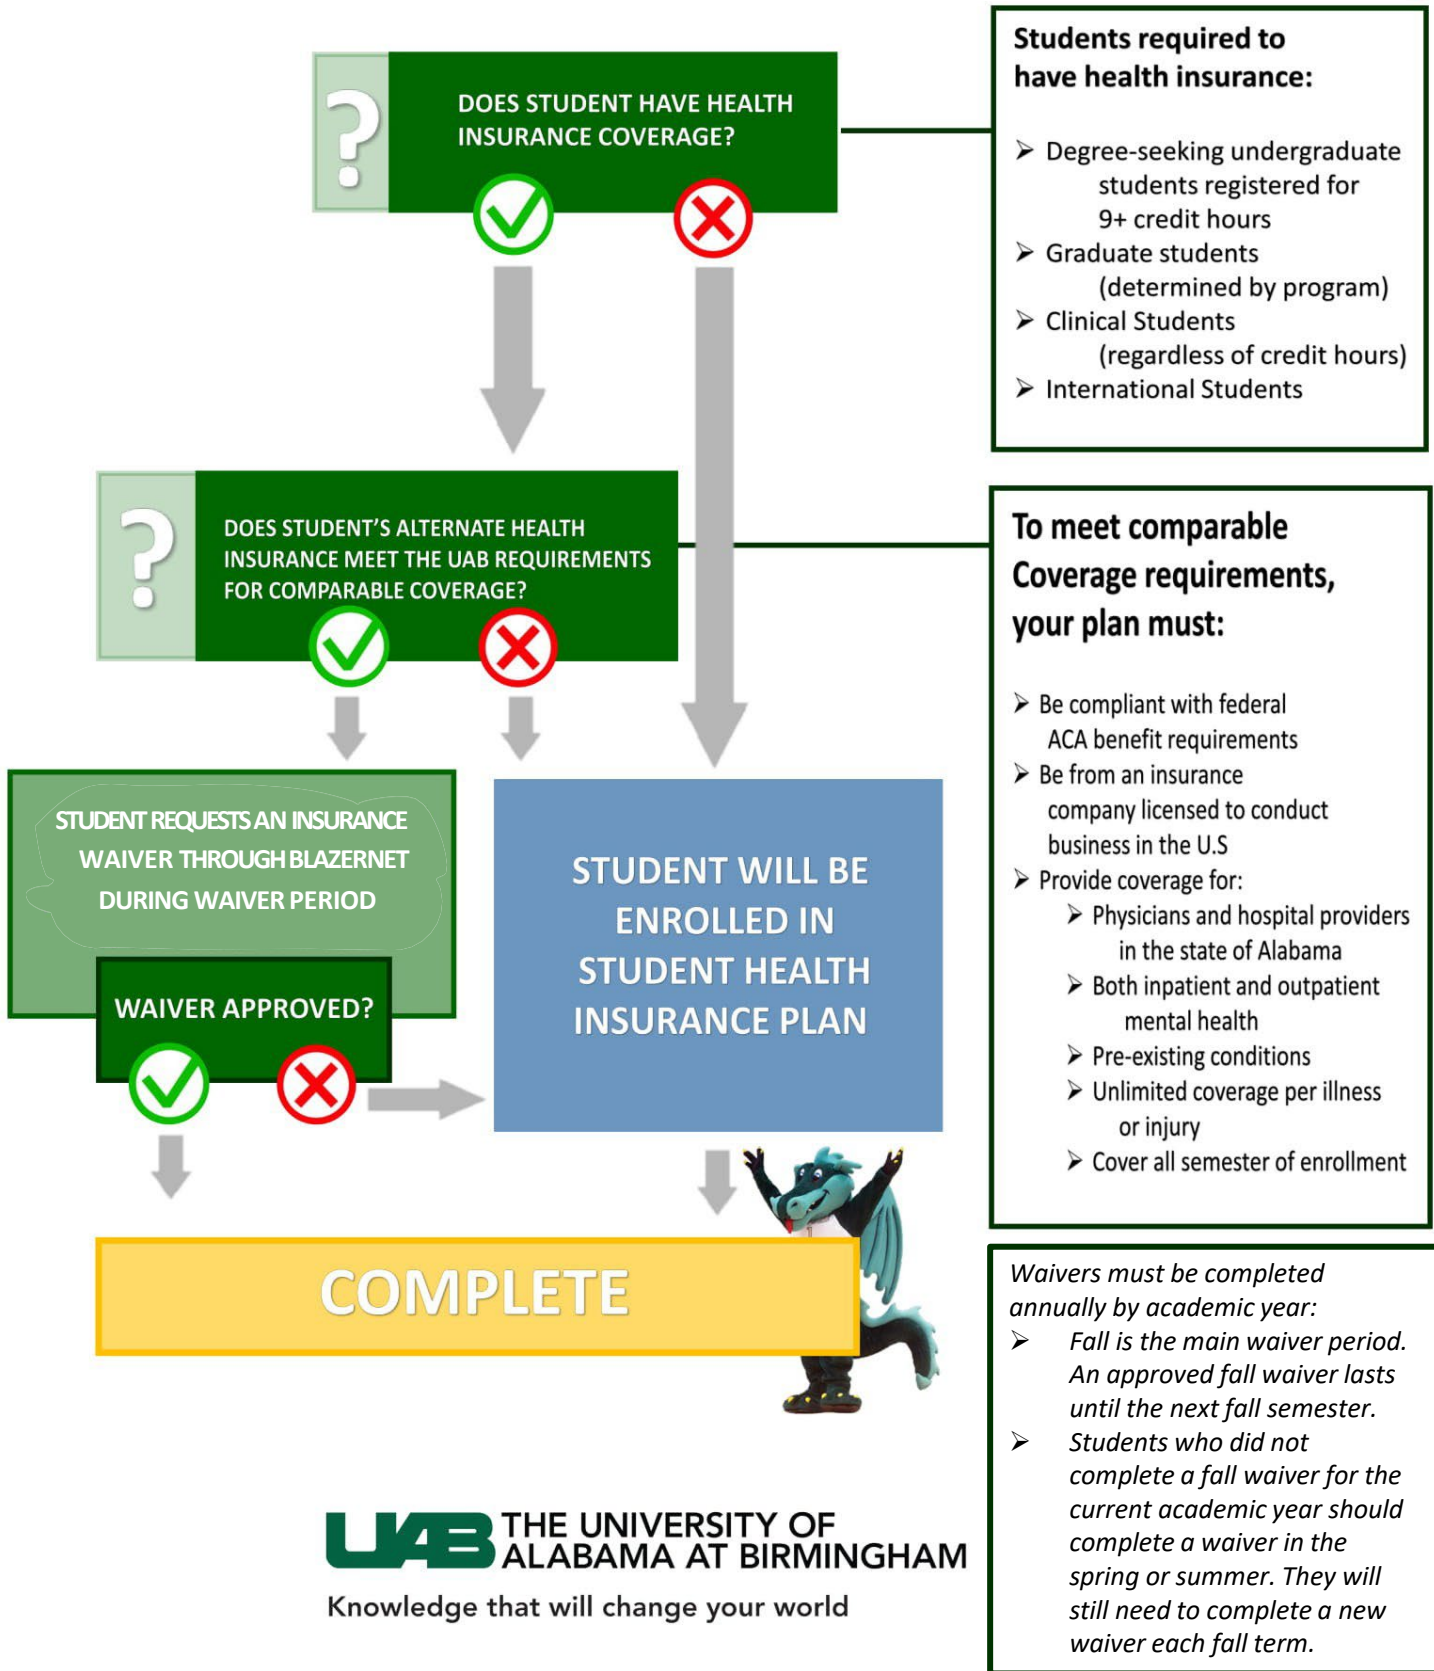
?

DOES STUDENT HAVE HEALTH INSURANCE COVERAGE?

Students required to have health insurance:

➤ Degree-seeking undergraduate students registered for 9+ credit hours
➤ Graduate students (determined by program)
➤ Clinical Students (regardless of credit hours)
➤ International Students

?

DOES STUDENT'S ALTERNATE HEALTH INSURANCE MEET THE UAB REQUIREMENTS FOR COMPARABLE COVERAGE?

To meet comparable Coverage requirements, your plan must:

➤ Be compliant with federal ACA benefit requirements
➤ Be from an insurance company licensed to conduct business in the U.S
➤ Provide coverage for:
➤ Physicians and hospital providers in the state of Alabama
➤ Both inpatient and outpatient mental health
➤ Pre-existing conditions
➤ Unlimited coverage per illness or injury
➤ Cover all semester of enrollment

STUDENT REQUESTS AN INSURANCE WAIVER THROUGH BLAZERNET DURING WAIVER PERIOD

WAIVER APPROVED?

STUDENT WILL BE ENROLLED IN STUDENT HEALTH INSURANCE PLAN

COMPLETE

Waivers must be completed annually by academic year:
➤ Fall is the main waiver period. An approved fall waiver lasts until the next fall semester.
➤ Students who did not complete a fall waiver for the current academic year should complete a waiver in the spring or summer. They will still need to complete a new waiver each fall term.

UAB THE UNIVERSITY OF ALABAMA AT BIRMINGHAM

Knowledge that will change your world